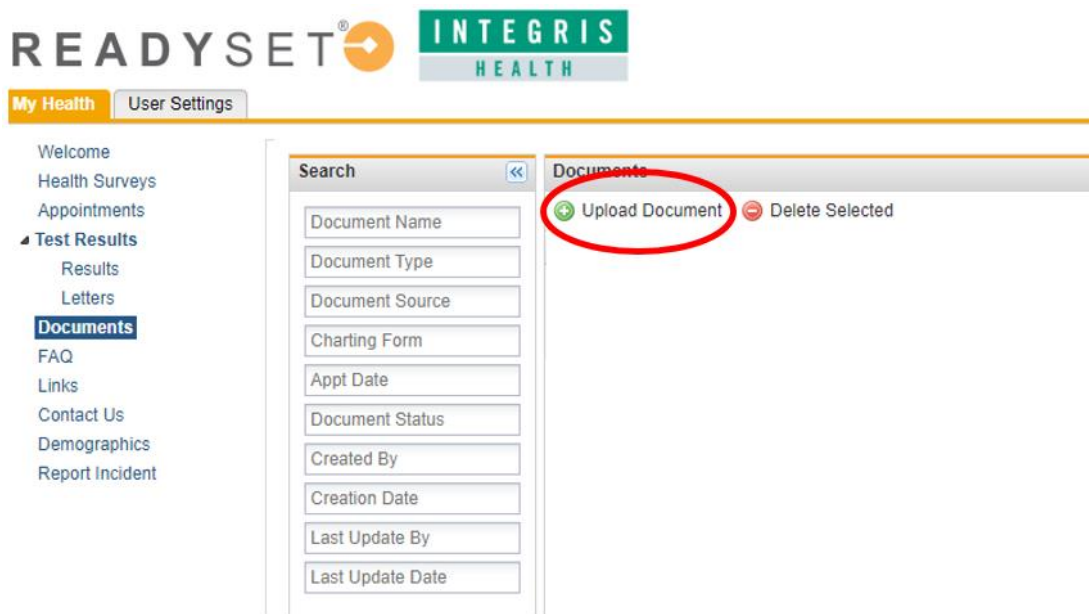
READYSET®

INTEGRIS
HEALTH

My Health
User Settings

Welcome
Health Surveys
Appointments
Test Results
Results
Letters
Documents
FAQ
Links
Contact Us
Demographics
Report Incident

Search
«
Document Name
Document Type
Document Source
Charting Form
Appt Date
Document Status
Created By
Creation Date
Last Update By
Last Update Date

Documents
Upload Document
Delete Selected